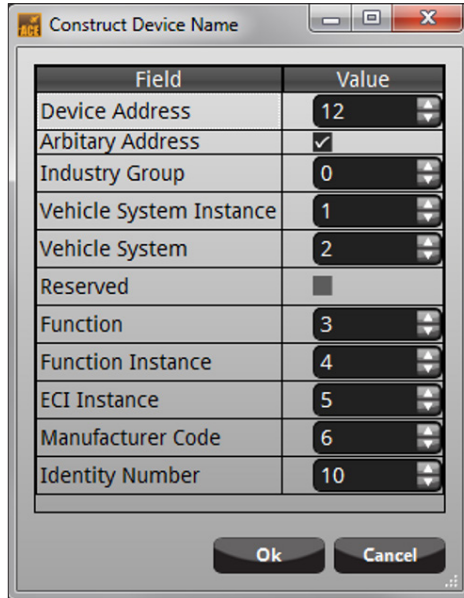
Construct Device Name

| Field | Value |
|---|---|
| Device Address | 12 |
| Arbitary Address | ✓ |
| Industry Group | 0 |
| Vehicle System Instance | 1 |
| Vehicle System | 2 |
| Reserved | |
| Function | 3 |
| Function Instance | 4 |
| ECI Instance | 5 |
| Manufacturer Code | 6 |
| Identity Number | 10 |

Ok Cancel